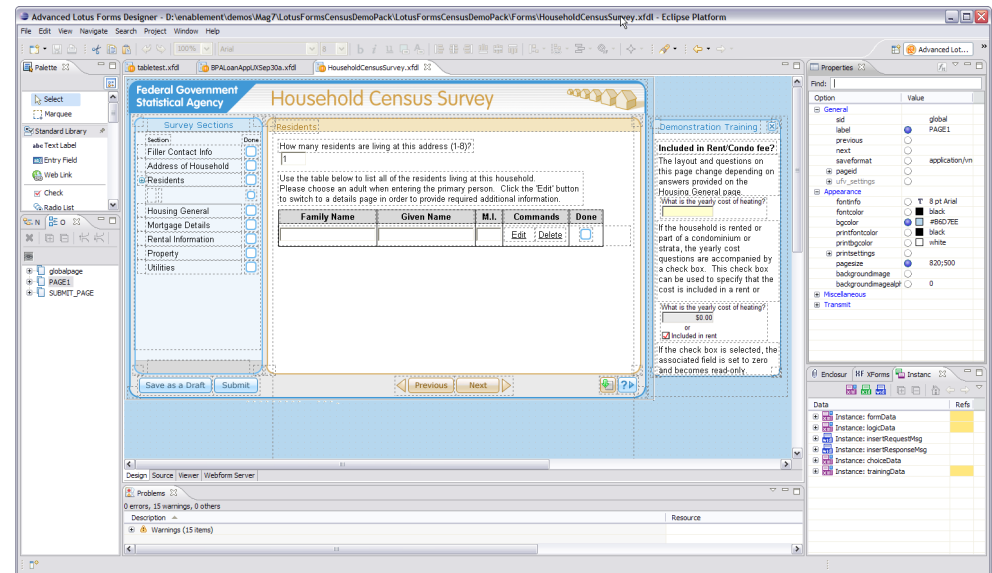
Advanced Lotus Forms Designer - D:\enablement\demos\Mag7\LotusFormsCensusDemoPack\LotusFormsCensusDemoPack\Forms\HouseholdCensusSurvey.xfdl - Eclipse Platform

File Edit View Navigate Search Project Window Help

100% Arial

Advanced Lot...

Palette

Select
Marquee
Standard Library
Text Label
Entry Field
Web Link
Check
Radio List

globalpage
PAGE1
SUBMIT_PAGE

tabletest.xfdl
BPALoanApplUXSep30a.xfdl
HouseholdCensusSurvey.xfdl

Federal Government Statistical Agency

Household Census Survey

Survey Sections

Section
Done
Filler Contact Info
Address of Household
Residents
Housing General
Mortgage Details
Rental Information
Property
Utilities

Residents

How many residents are living at this address (1-8)?
1

Use the table below to list all of the residents living at this household. Please choose an adult when entering the primary person. Click the 'Edit' button to switch to a details page in order to provide required additional information.

| Family Name | Given Name | M.I. | Commands | Done |
|---|---|---|---|---|
| | | | Edit Delete | |

Demonstration Training

Included in Rent/Condo fee?

The layout and questions on this page change depending on answers provided on the Housing General page.

What is the yearly cost of heating?

If the household is rented or part of a condominium or strata, the yearly cost questions are accompanied by a check box. This check box can be used to specify that the cost is included in a rent or

What is the yearly cost of heating?
$0.00
or
Included in rent

If the check box is selected, the associated field is set to zero and becomes read-only.

Save as a Draft
Submit

Previous
Next

Design Source Viewer Webform Server

Problems
0 errors, 15 warnings, 0 others
Description
Resource
Warnings (15 items)

Properties
Find:
Option
Value
General
sid
global
label
PAGE1
previous
next
saveformat
application/vn
pageid
ufv_settings
Appearance
fontinfo
8 pt Arial
fontcolor
black
bgcolor
#B6D7EE
printfontcolor
black
printbgcolor
white
printsettings
pagesize
820;500
backgroundimage
backgroundimagealpha
0
Miscellaneous
Transmit

Enclosur
XForms
Instanc

Data
Refs
Instance: formData
Instance: logicData
Instance: insertRequestMsg
Instance: insertResponseMsg
Instance: choiceData
Instance: trainingData